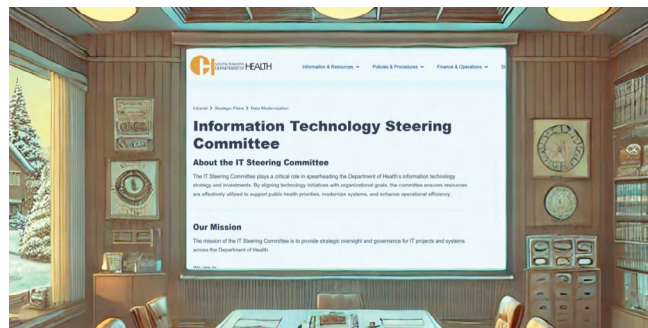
SOUTH DAKOTA DEPARTMENT OF HEALTH

Information & Resources ⌄ Policies & Procedures ⌄ Finance & Operations ⌄ St

Intranet > Strategic Plans > Data Modernization

Information Technology Steering Committee

About the IT Steering Committee

The IT Steering Committee plays a critical role in spearheading the Department of Health's information technology strategy and investments. By aligning technology initiatives with organizational goals, the committee ensures resources are effectively utilized to support public health priorities, modernize systems, and enhance operational efficiency.

Our Mission

The mission of the IT Steering Committee is to provide strategic oversight and governance for IT projects and systems across the Department of Health.

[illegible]